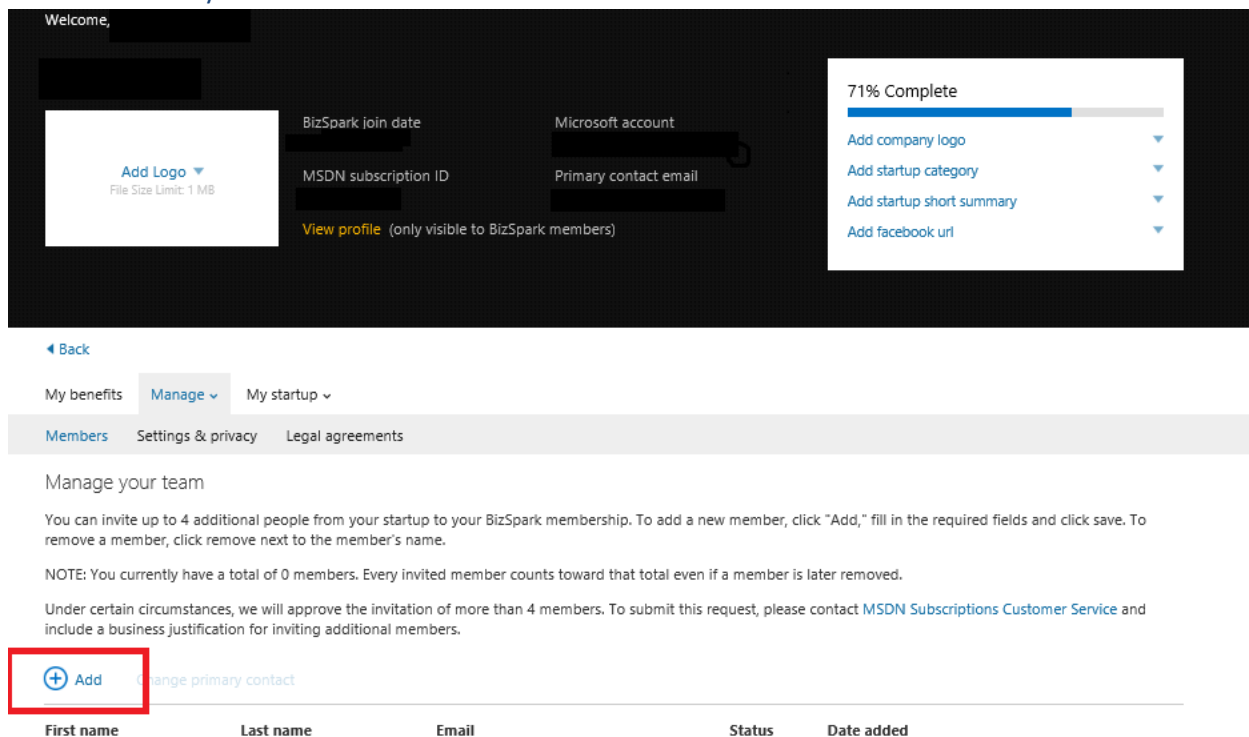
Welcome,

Add Logo ▼
File Size Limit: 1 MB

BizSpark join date

MSDN subscription ID

Microsoft account

Primary contact email

View profile (only visible to BizSpark members)

71% Complete

Add company logo ▼
Add startup category ▼
Add startup short summary ▼
Add facebook url ▼

◀ Back

My benefits Manage ⌄ My startup ⌄

Members Settings & privacy Legal agreements

Manage your team

You can invite up to 4 additional people from your startup to your BizSpark membership. To add a new member, click "Add," fill in the required fields and click save. To remove a member, click remove next to the member's name.

NOTE: You currently have a total of 0 members. Every invited member counts toward that total even if a member is later removed.

Under certain circumstances, we will approve the invitation of more than 4 members. To submit this request, please contact MSDN Subscriptions Customer Service and include a business justification for inviting additional members.

Add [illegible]ange primary contact

| First name | Last name | Email | Status | Date added |
|---|---|---|---|---|